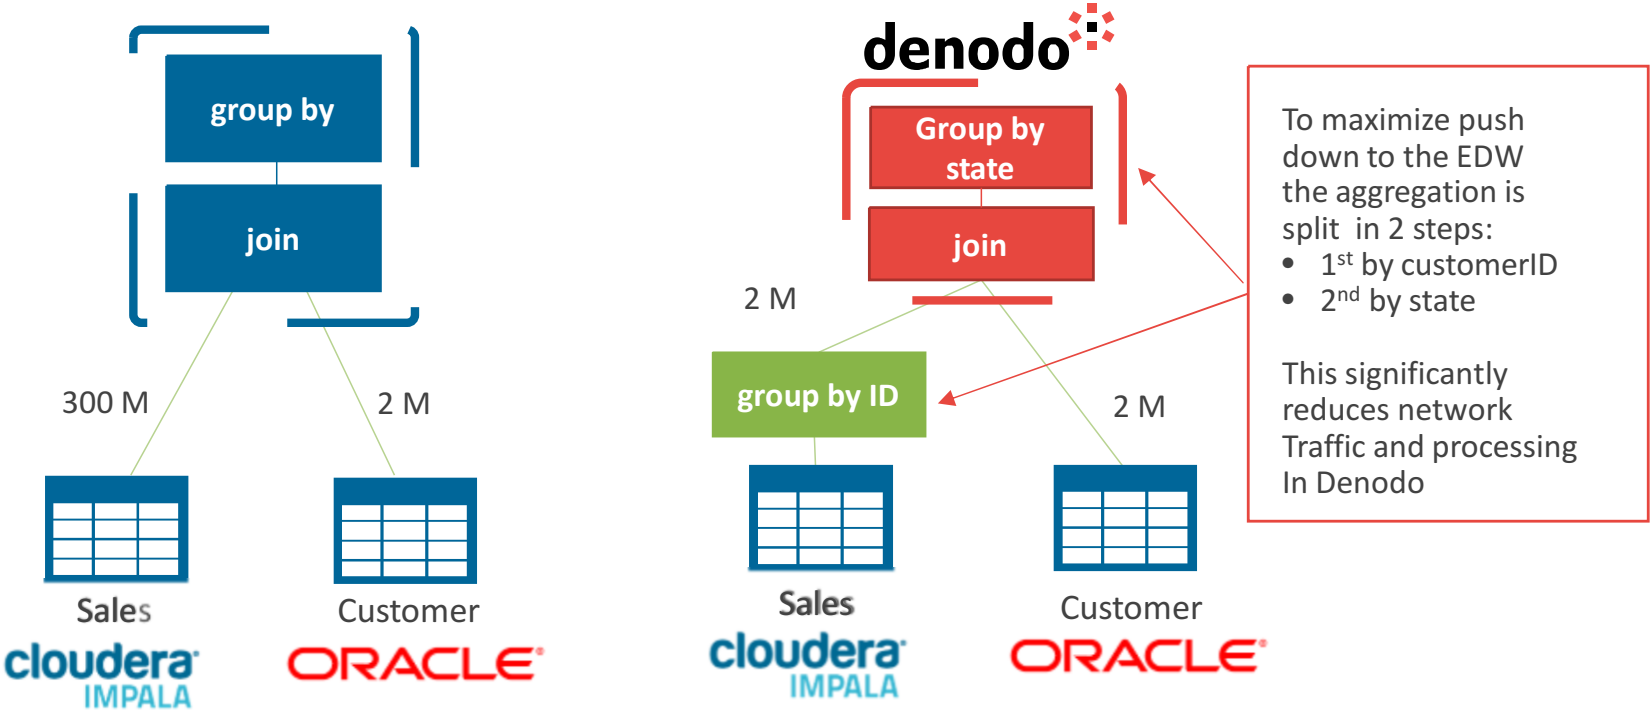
group by

join

300 M

2 M

Sales

cloudera IMPALA

Customer

ORACLE

denodo

Group by state

join

2 M

group by ID

2 M

Sales

cloudera IMPALA

Customer

ORACLE

To maximize push down to the EDW the aggregation is split in 2 steps:

- $1^{st}$ by customerID
- $2^{nd}$ by state

This significantly reduces network Traffic and processing In Denodo